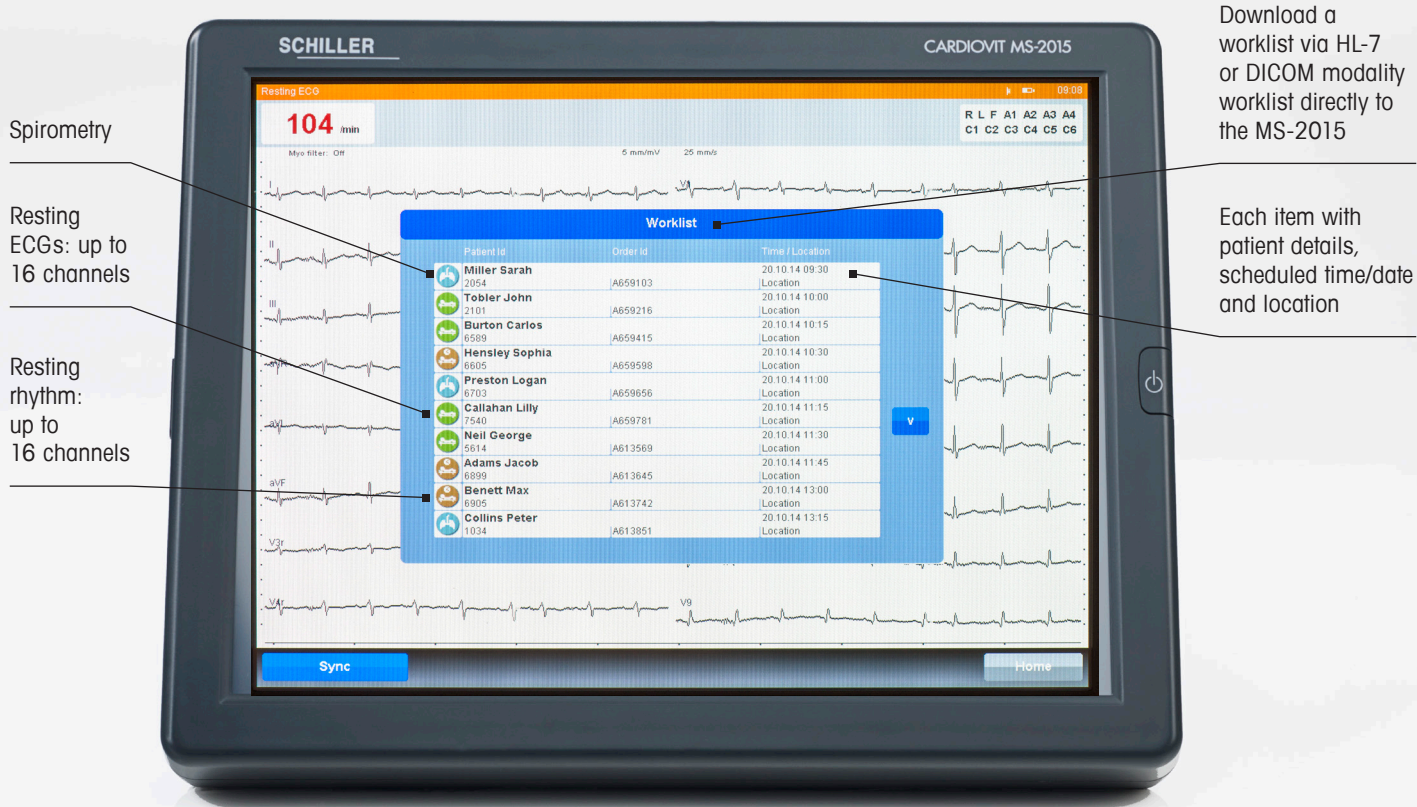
SCHILLER

CARDIOVIT MS-2015

Resting ECG

09:08

104 /min

Myo filter: Off

5 mm/mV 25 mm/s

R L F A1 A2 A3 A4
C1 C2 C3 C4 C5 C6

I

V1

II

III

aVR

aVL

aVF

V3r

V4r

V9

Worklist

| Patient Id | Order Id | Time / Location |
|---|---|---|
| Miller Sarah 2054 | A659103 | 20.10.14 09:30 Location |
| Tobler John 2101 | A659216 | 20.10.14 10:00 Location |
| Burton Carlos 6589 | A659415 | 20.10.14 10:15 Location |
| Hensley Sophia 6605 | A659598 | 20.10.14 10:30 Location |
| Preston Logan 6703 | A659656 | 20.10.14 11:00 Location |
| Callahan Lilly 7540 | A659781 | 20.10.14 11:15 Location |
| Neil George 5614 | A613569 | 20.10.14 11:30 Location |
| Adams Jacob 6899 | A613645 | 20.10.14 11:45 Location |
| Benett Max 6905 | A613742 | 20.10.14 13:00 Location |
| Collins Peter 1034 | A613851 | 20.10.14 13:15 Location |

v

Sync

Home

Spirometry

Resting ECGs: up to 16 channels

Resting rhythm: up to 16 channels

Download a worklist via HL-7 or DICOM modality worklist directly to the MS-2015

Each item with patient details, scheduled time/date and location